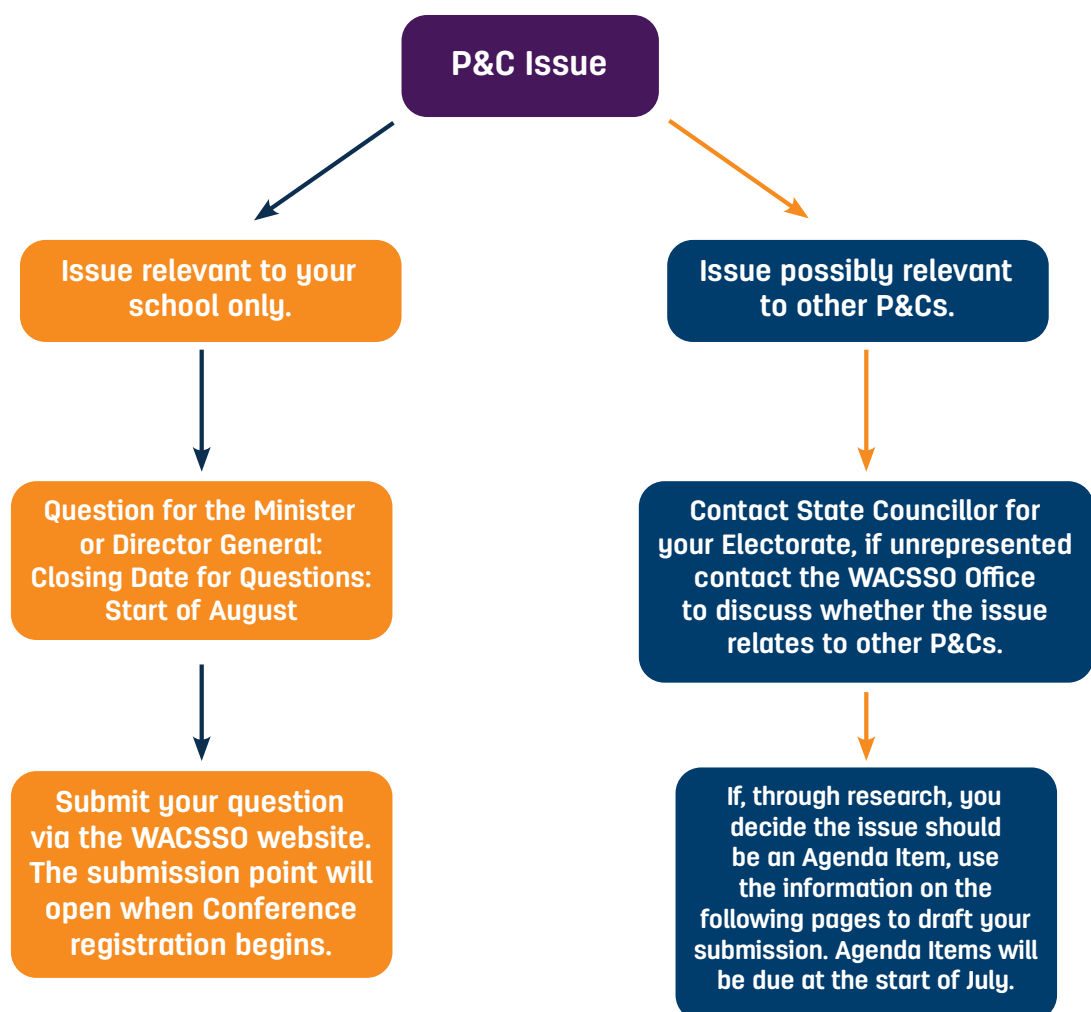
P&C Issue

Issue relevant to your school only.

Question for the Minister or Director General: Closing Date for Questions: Start of August

Submit your question via the WACSSO website. The submission point will open when Conference registration begins.

Issue possibly relevant to other P&Cs.

Contact State Councillor for your Electorate, if unrepresented contact the WACSSO Office to discuss whether the issue relates to other P&Cs.

If, through research, you decide the issue should be an Agenda Item, use the information on the following pages to draft your submission. Agenda Items will be due at the start of July.